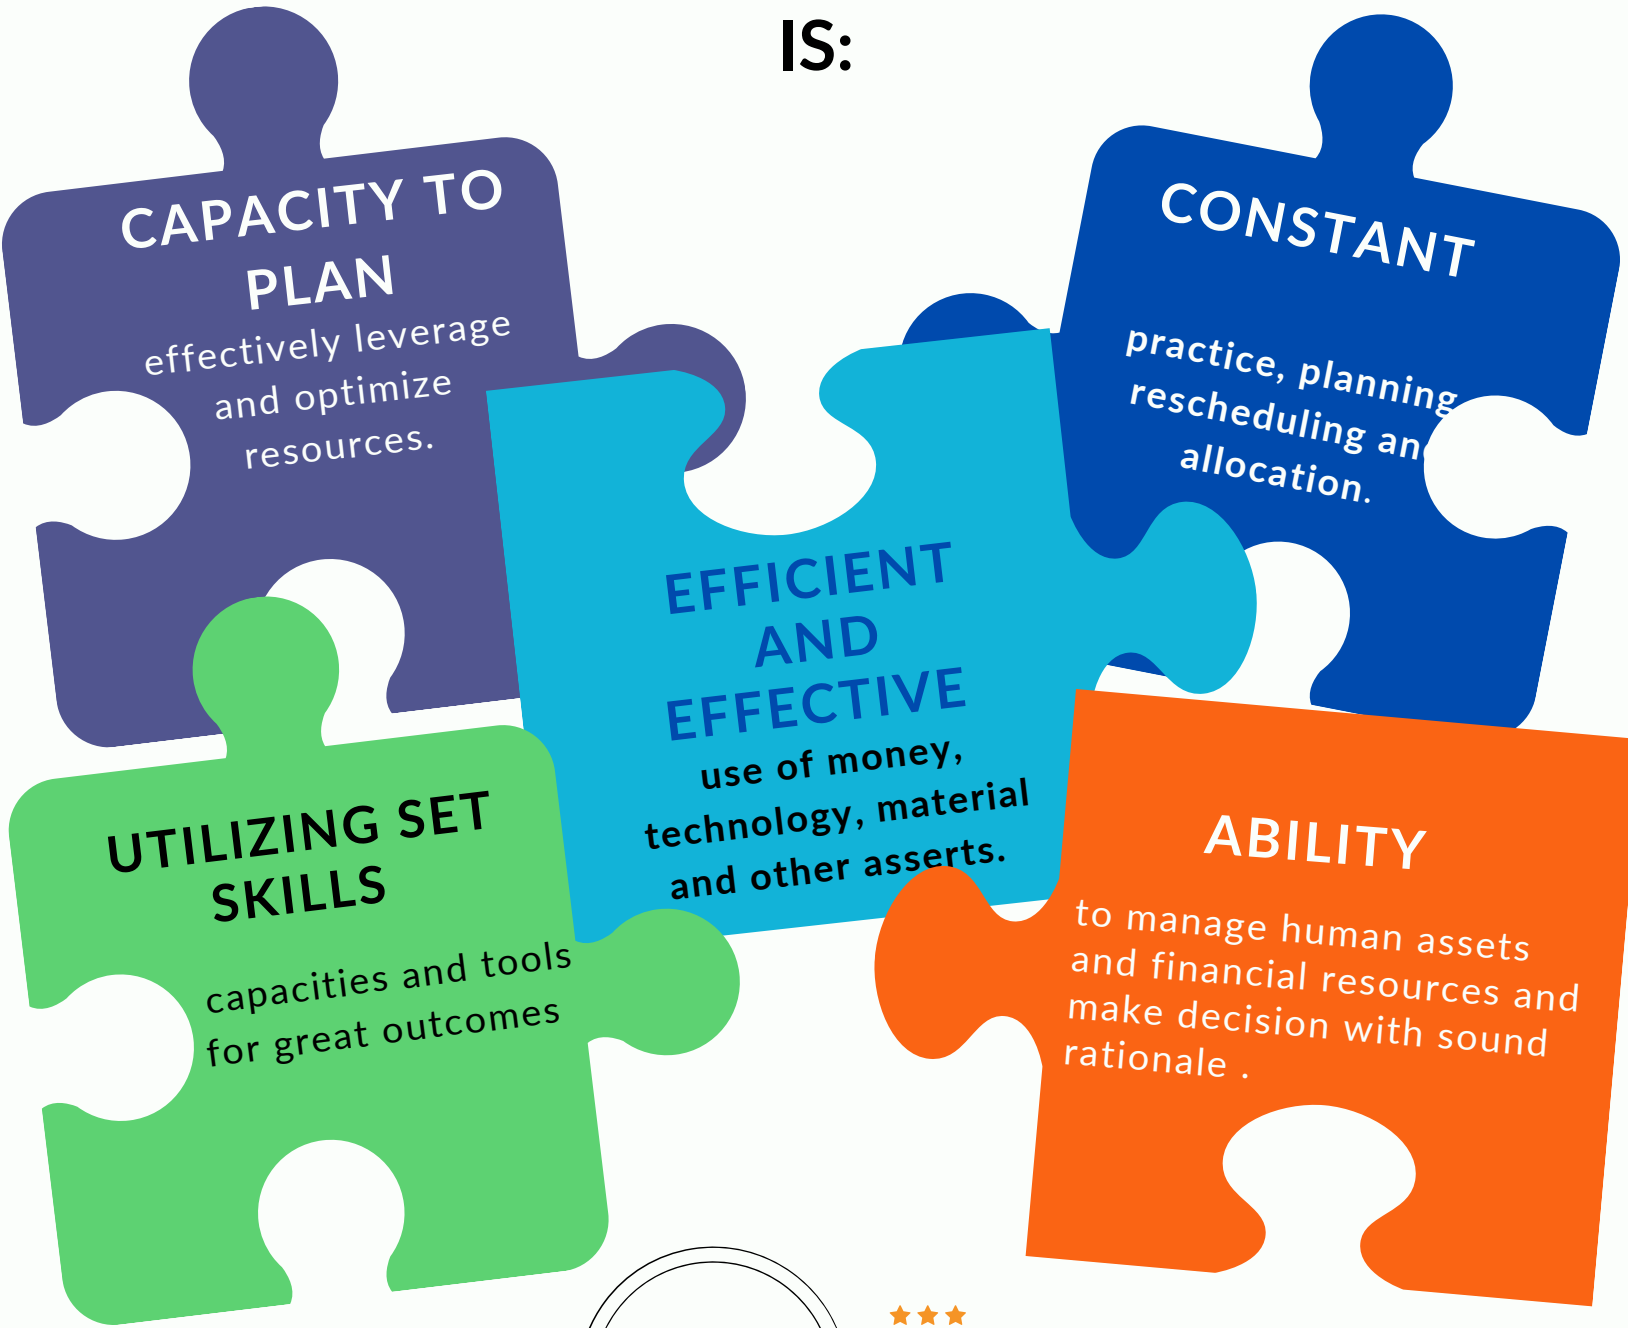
IS:

CAPACITY TO PLAN
effectively leverage and optimize resources.

CONSTANT
practice, planning rescheduling an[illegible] allocation.

EFFICIENT AND EFFECTIVE
use of money, technology, material and other asserts.

UTILIZING SET SKILLS
capacities and tools for great outcomes

ABILITY
to manage human assets and financial resources and make decision with sound rationale .